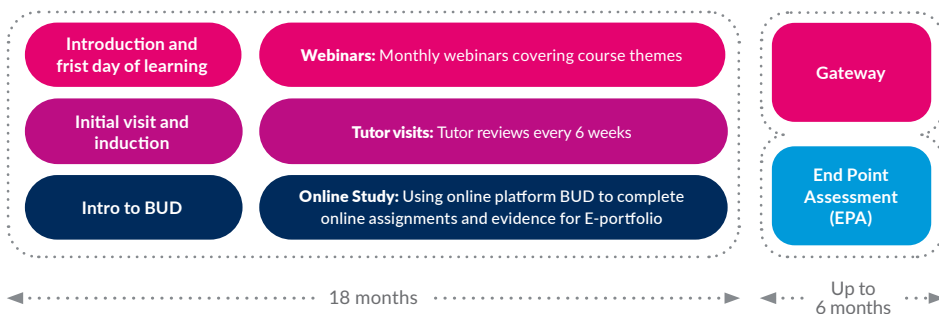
Introduction and frist day of learning

Webinars: Monthly webinars covering course themes

Initial visit and induction

Tutor visits: Tutor reviews every 6 weeks

Intro to BUD

Online Study: Using online platform BUD to complete online assignments and evidence for E-portfolio

Gateway

End Point Assessment (EPA)

18 months

Up to 6 months